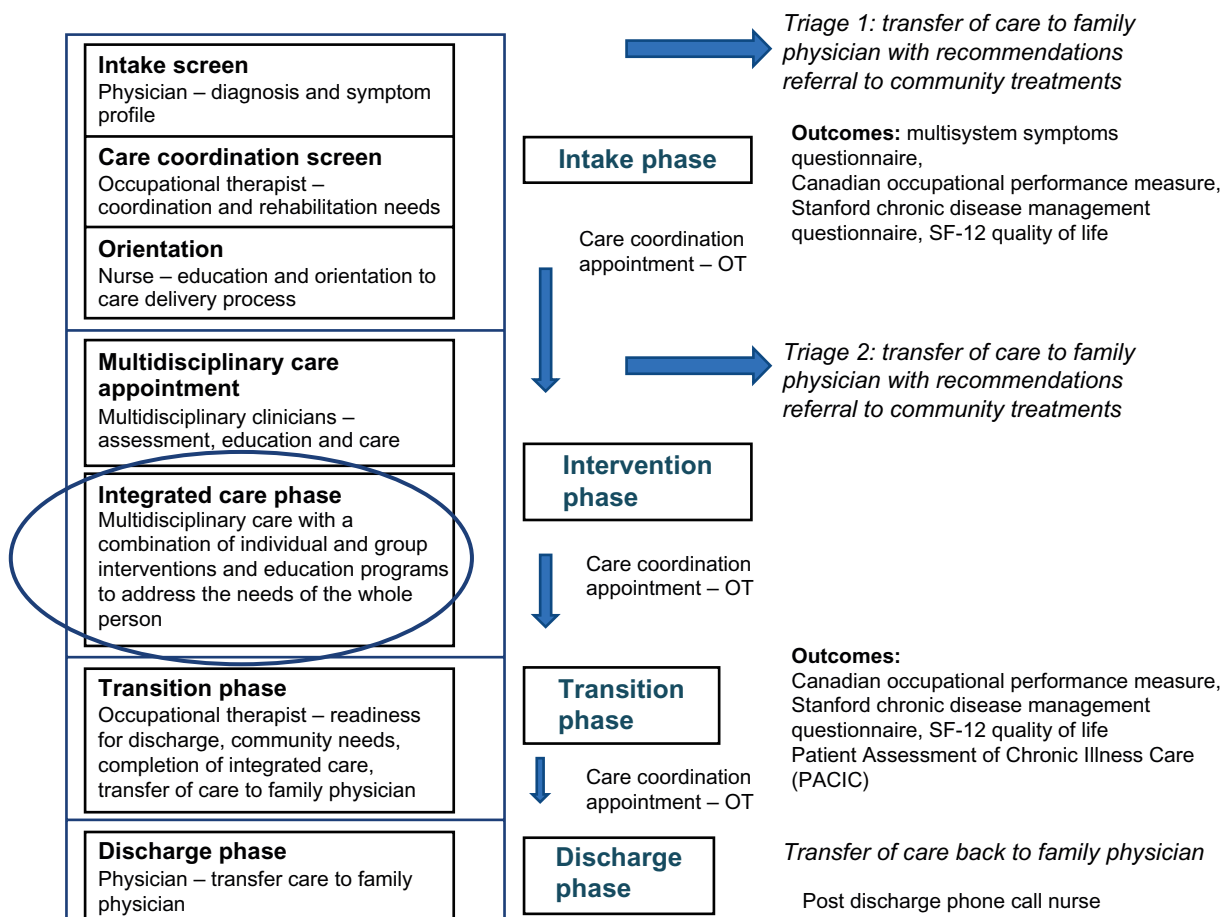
Intake screen
Physician – diagnosis and symptom profile

Care coordination screen
Occupational therapist – coordination and rehabilitation needs

Orientation
Nurse – education and orientation to care delivery process

Multidisciplinary care appointment
Multidisciplinary clinicians – assessment, education and care

Integrated care phase
Multidisciplinary care with a combination of individual and group interventions and education programs to address the needs of the whole person

Transition phase
Occupational therapist – readiness for discharge, community needs, completion of integrated care, transfer of care to family physician

Discharge phase
Physician – transfer care to family physician

Intake phase

Care coordination appointment – OT

Intervention phase

Care coordination appointment – OT

Transition phase

Care coordination appointment – OT

Discharge phase

Triage 1: transfer of care to family physician with recommendations referral to community treatments

Outcomes: multisystem symptoms questionnaire, Canadian occupational performance measure, Stanford chronic disease management questionnaire, SF-12 quality of life

Triage 2: transfer of care to family physician with recommendations referral to community treatments

Outcomes:
Canadian occupational performance measure, Stanford chronic disease management questionnaire, SF-12 quality of life
Patient Assessment of Chronic Illness Care (PACIC)

Transfer of care back to family physician

Post discharge phone call nurse